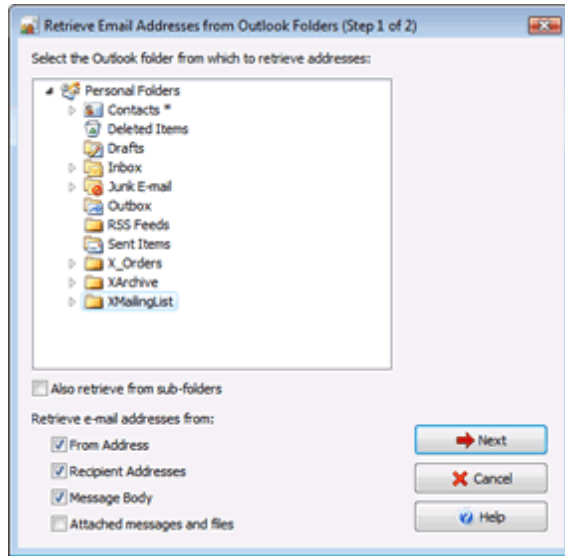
Retrieve Email Addresses from Outlook Folders (Step 1 of 2)

Select the Outlook folder from which to retrieve addresses:

Personal Folders
Contacts *
Deleted Items
Drafts
Inbox
Junk E-mail
Outbox
RSS Feeds
Sent Items
X_Orders
XArchive
XMailingList

Also retrieve from sub-folders

Retrieve e-mail addresses from:
From Address
Recipient Addresses
Message Body
Attached messages and files

Next
Cancel
Help